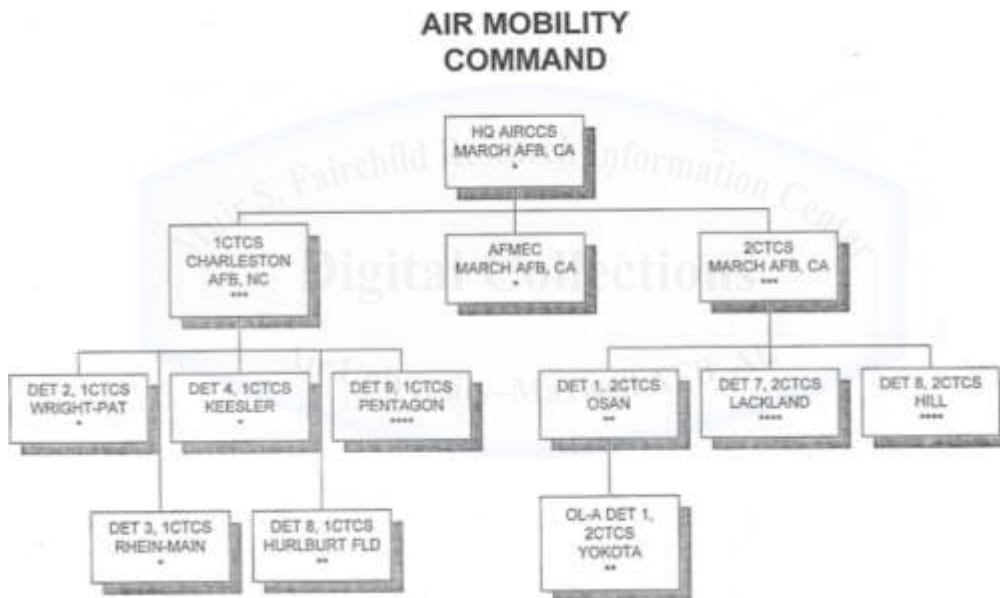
AIR MOBILITY COMMAND

HQ AIRCCS
MARCH AFB, CA
*

1CTCS
CHARLESTON
AFB, NC
***

AFMEC
MARCH AFB, CA
*

2CTCS
MARCH AFB, CA
***

DET 2, 1CTCS
WRIGHT-PAT
*

DET 4, 1CTCS
KEESLER
*

DET 9, 1CTCS
PENTAGON
****

DET 1, 2CTCS
OSAN
**

DET 7, 2CTCS
LACKLAND
****

DET 8, 2CTCS
HILL
****

DET 3, 1CTCS
RHEIN-MAIN
*

DET 8, 1CTCS
HURLBURT FLD
**

OL-A DET 1,
2CTCS
YOKOTA
**

Muir S. Fairchild Research Information Center
Digital Collections
Maxwell AFB, AL